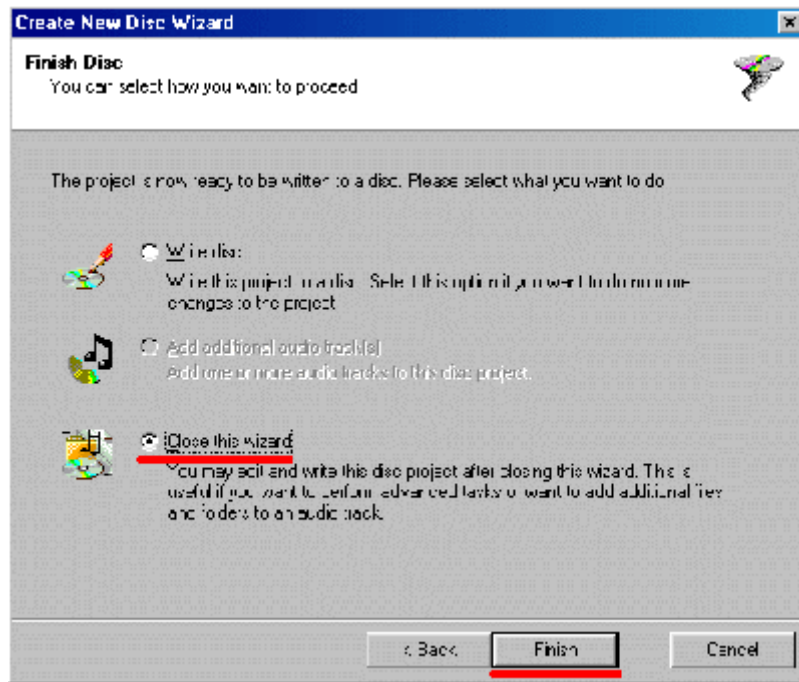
Create New Disc Wizard

Finish Disc
You can select how you want to proceed

The project is now ready to be written to a disc. Please select what you want to do

Write disc
Write this project to a disc. Select this option if you want to do no more changes to the project

Add additional audio track(s)
Add one or more audio tracks to this disc project.

Close this wizard
You may edit and write this disc project after closing this wizard. This is useful if you want to perform advanced tasks or want to add additional files and folders to an audio track.

< Back
Finish
Cancel